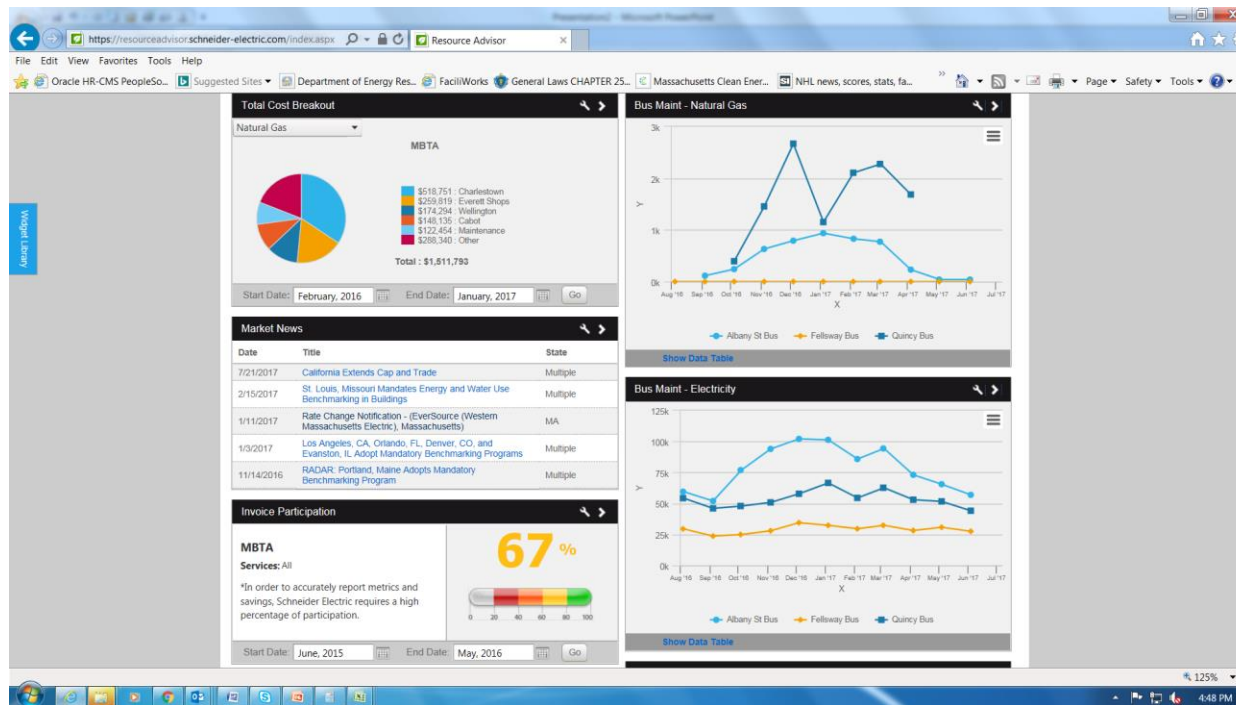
Presentation2 - Microsoft PowerPoint

https://resourceadvisor.schneider-electric.com/index.aspx

Resource Advisor

File Edit View Favorites Tools Help

Oracle HR-CMS PeopleSo... Suggested Sites ▾ Department of Energy Res... FaciliWorks General Laws CHAPTER 25... Massachusetts Clean Ener... NHL news, scores, stats, fa... Page ▾ Safety ▾ Tools ▾

Widget Library

Total Cost Breakout

Natural Gas

MBTA

$518,751 : Charlestown
$259,819 : Everett Shops
$174,294 : Wellington
$148,135 : Cabot
$122,454 : Maintenance
$288,340 : Other

Total : $1,511,793

Start Date: February, 2016 End Date: January, 2017 Go

Market News

| Date | Title | State |
|---|---|---|
| 7/21/2017 | California Extends Cap and Trade | Multiple |
| 2/15/2017 | St. Louis, Missouri Mandates Energy and Water Use Benchmarking in Buildings | Multiple |
| 1/11/2017 | Rate Change Notification - (EverSource (Western Massachusetts Electric), Massachusetts) | MA |
| 1/3/2017 | Los Angeles, CA, Orlando, FL, Denver, CO, and Evanston, IL Adopt Mandatory Benchmarking Programs | Multiple |
| 11/14/2016 | RADAR: Portland, Maine Adopts Mandatory Benchmarking Program | Multiple |

Invoice Participation

MBTA

Services: All

*In order to accurately report metrics and savings, Schneider Electric requires a high percentage of participation.

67 %

0 20 40 60 80 100

Start Date: June, 2015 End Date: May, 2016 Go

Bus Maint - Natural Gas

3k
2k
1k
0k
Y

Aug '16 Sep '16 Oct '16 Nov '16 Dec '16 Jan '17 Feb '17 Mar '17 Apr '17 May '17 Jun '17 Jul '17
X

Albany St Bus Fellsway Bus Quincy Bus

Show Data Table

Bus Maint - Electricity

125k
100k
75k
50k
25k
0k
Y

Aug '16 Sep '16 Oct '16 Nov '16 Dec '16 Jan '17 Feb '17 Mar '17 Apr '17 May '17 Jun '17 Jul '17
X

Albany St Bus Fellsway Bus Quincy Bus

Show Data Table

125%

4:48 PM